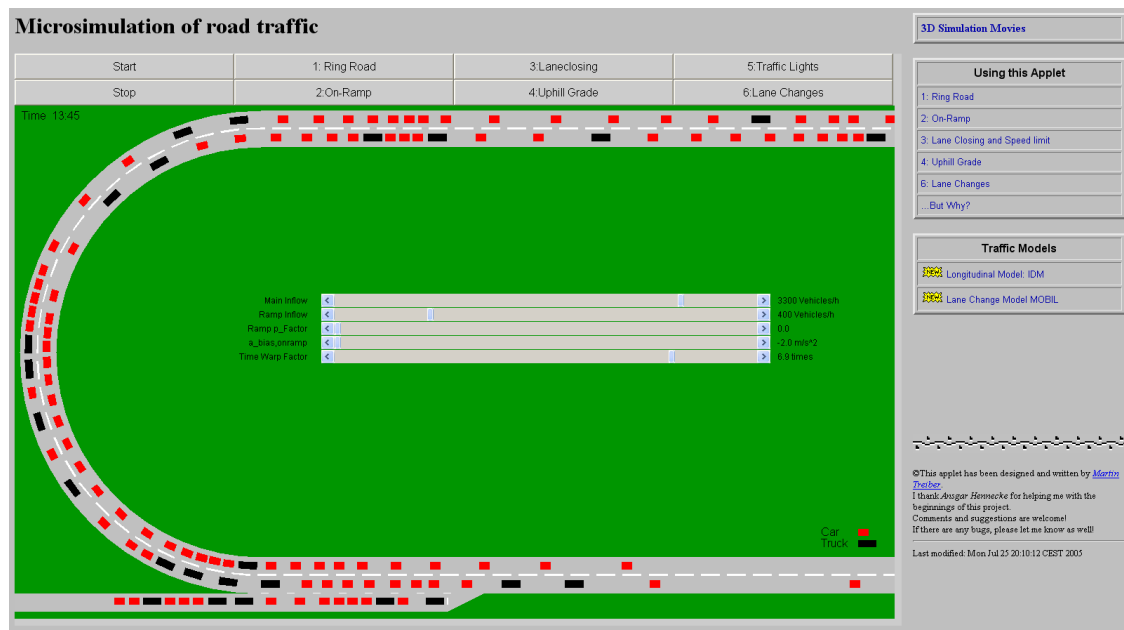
Microsimulation of road traffic

| Start | 1: Ring Road | 3:Laneclosing | 5:Traffic Lights |
|---|---|---|---|
| Stop | 2:On-Ramp | 4:Uphill Grade | 6:Lane Changes |

Time 13:45

Main Inflow 3300 Vehicles/h
Ramp Inflow 400 Vehicles/h
Ramp p_Factor 0.0
a_bias,onramp -2.0 m/s^2
Time Warp Factor 6.9 times

Car
Truck

3D Simulation Movies

Using this Applet
1: Ring Road
2: On-Ramp
3: Lane Closing and Speed limit
4: Uphill Grade
6: Lane Changes
...But Why?

Traffic Models
NEW Longitudinal Model: IDM
NEW Lane Change Model MOBIL

©This applet has been designed and written by Martin Treiber.
I thank Ansgar Hennecke for helping me with the beginnings of this project.
Comments and suggestions are welcome!
If there are any bugs, please let me know as well!

Last modified: Mon Jul 25 20:10:12 CEST 2005